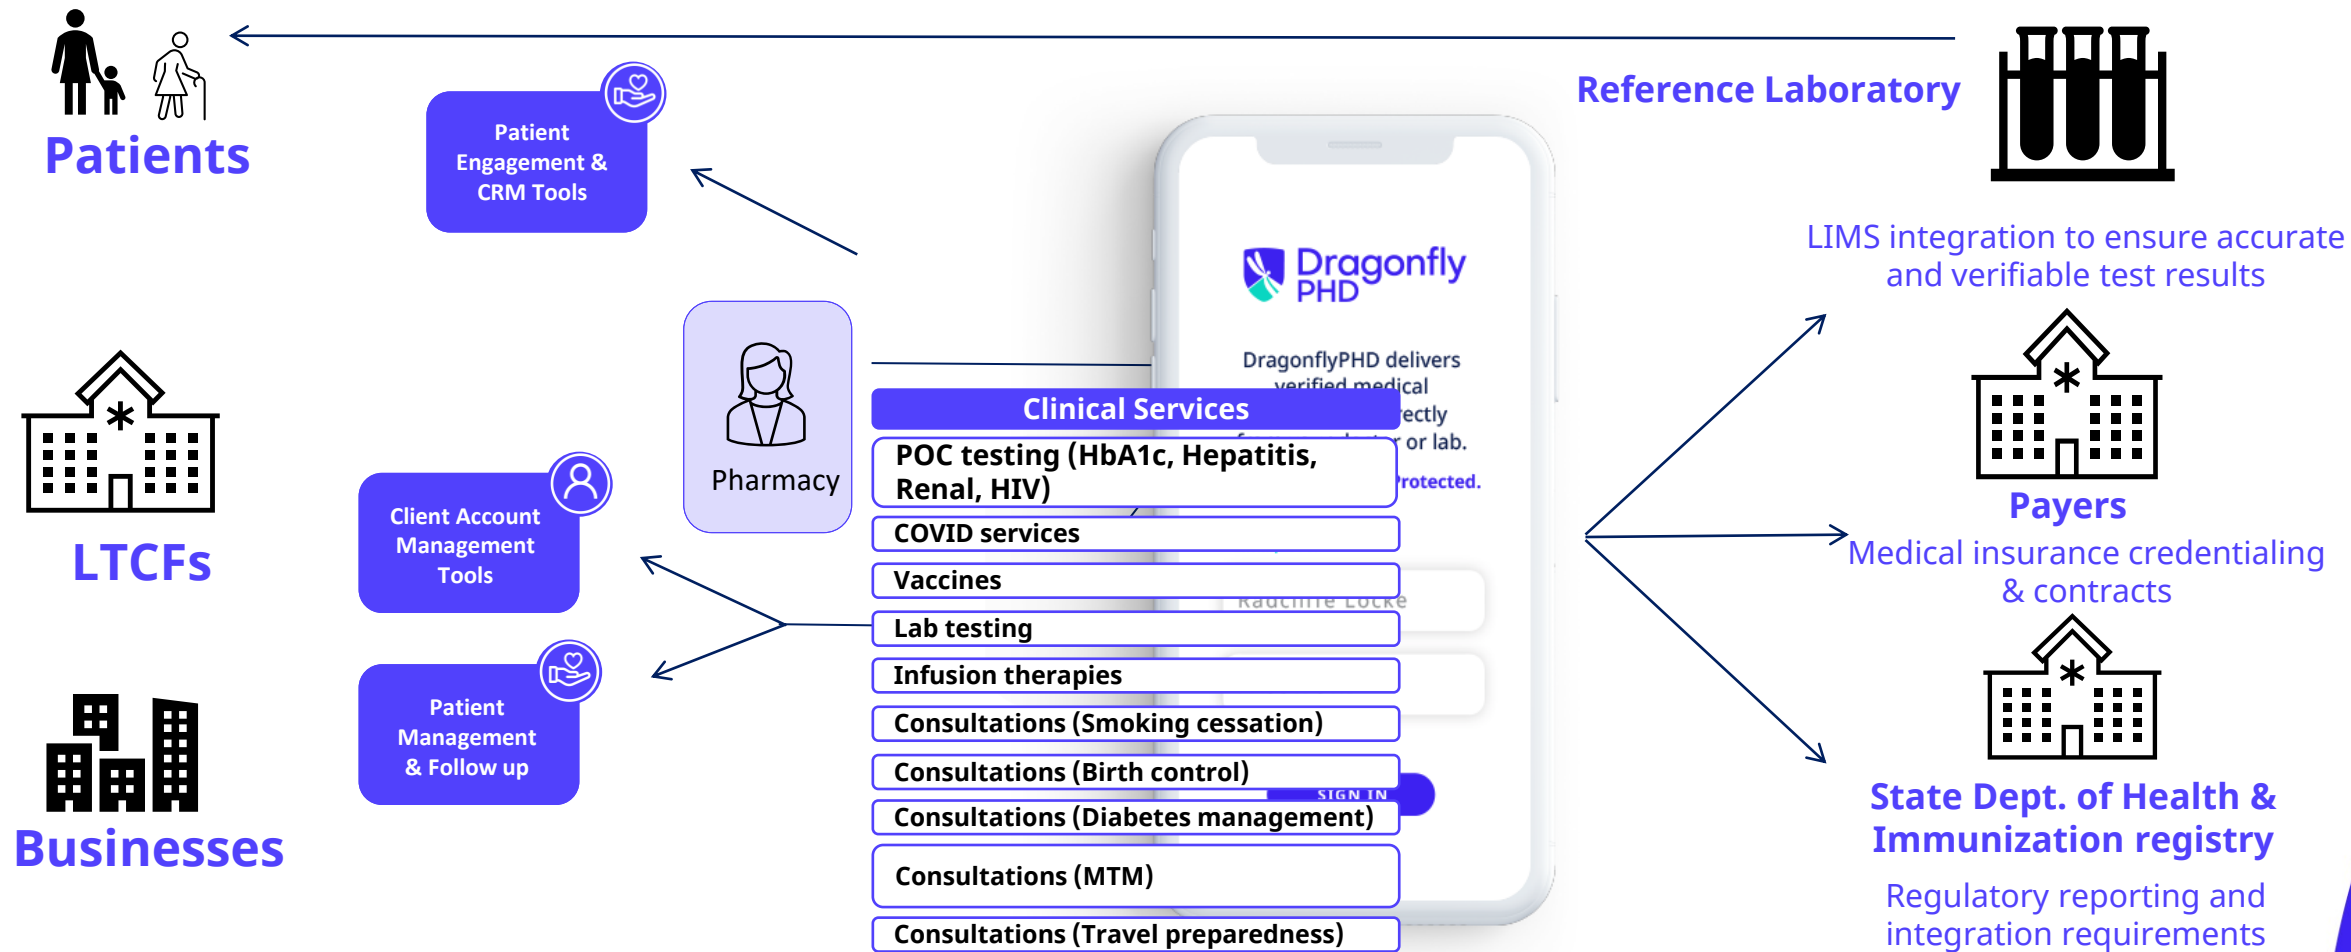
Patients

Patient Engagement & CRM Tools

Reference Laboratory

LIMS integration to ensure accurate and verifiable test results

Dragonfly PHD

DragonflyPHD delivers verified medical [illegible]ectly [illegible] or lab.

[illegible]rotected.

Pharmacy

Clinical Services

POC testing (HbA1c, Hepatitis, Renal, HIV)

COVID services

Vaccines

Lab testing

Infusion therapies

Consultations (Smoking cessation)

Consultations (Birth control)

Consultations (Diabetes management)

Consultations (MTM)

Consultations (Travel preparedness)

SIGN IN

LTCFs

Client Account Management Tools

Patient Management & Follow up

Businesses

Payers

Medical insurance credentialing & contracts

State Dept. of Health & Immunization registry

Regulatory reporting and integration requirements